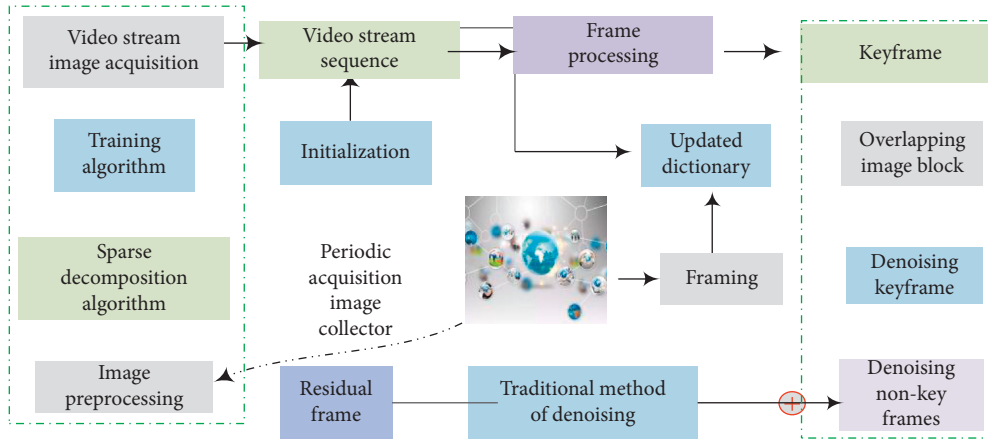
Video stream image acquisition

Training algorithm

Sparse decomposition algorithm

Image preprocessing

Video stream sequence

Initialization

Periodic acquisition image collector

Residual frame

Frame processing

Updated dictionary

Framing

Traditional method of denoising

Keyframe

Overlapping image block

Denoising keyframe

Denoising non-key frames